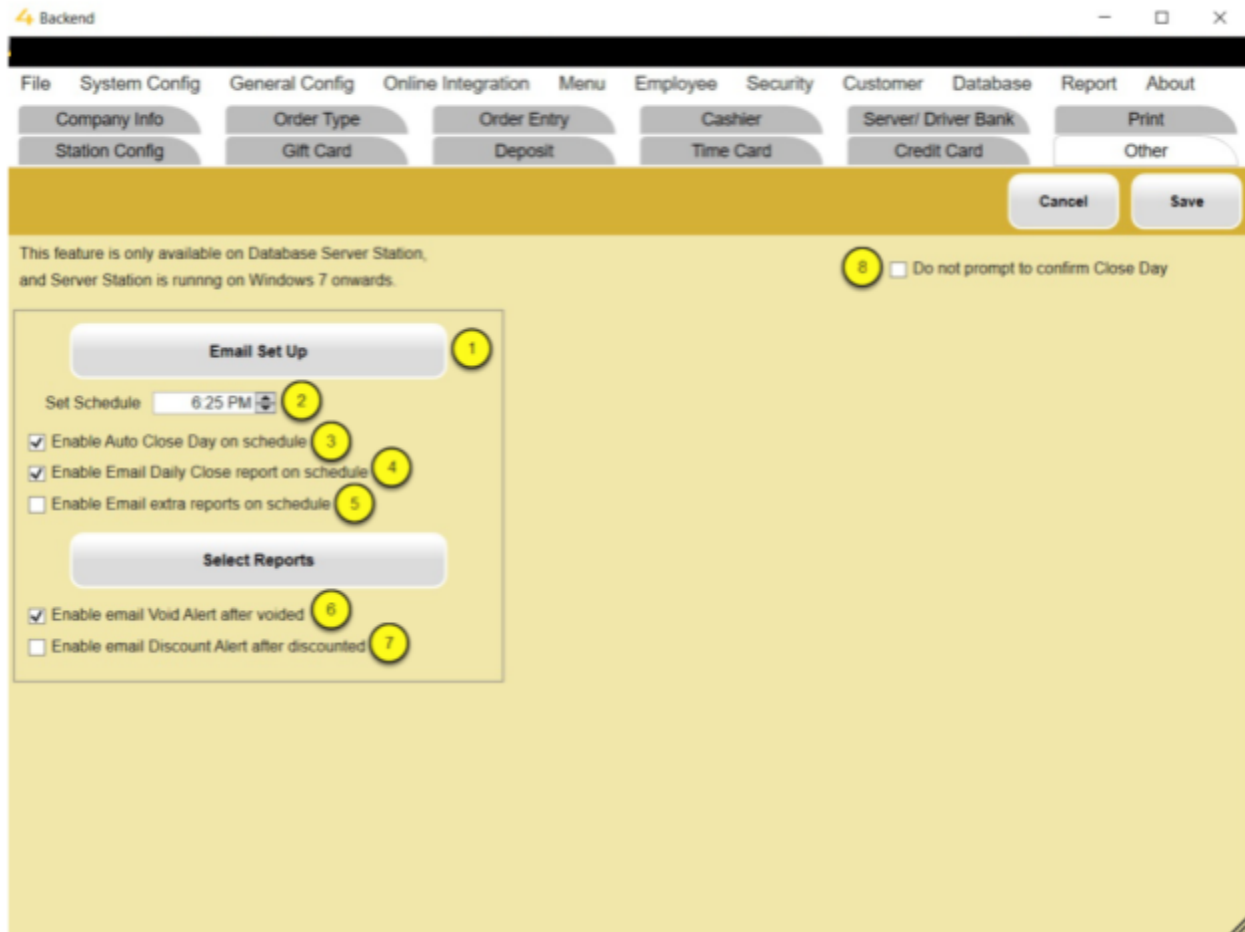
Backend

File System Config General Config Online Integration Menu Employee Security Customer Database Report About

Company Info | Order Type | Order Entry | Cashier | Server/ Driver Bank | Print

Station Config | Gift Card | Deposit | Time Card | Credit Card | Other

Cancel Save

This feature is only available on Database Server Station, and Server Station is runnng on Windows 7 onwards.

8 Do not prompt to confirm Close Day

Email Set Up 1

Set Schedule 6:25 PM 2

Enable Auto Close Day on schedule 3

Enable Email Daily Close report on schedule 4

Enable Email extra reports on schedule 5

Select Reports

Enable email Void Alert after voided 6

Enable email Discount Alert after discounted 7